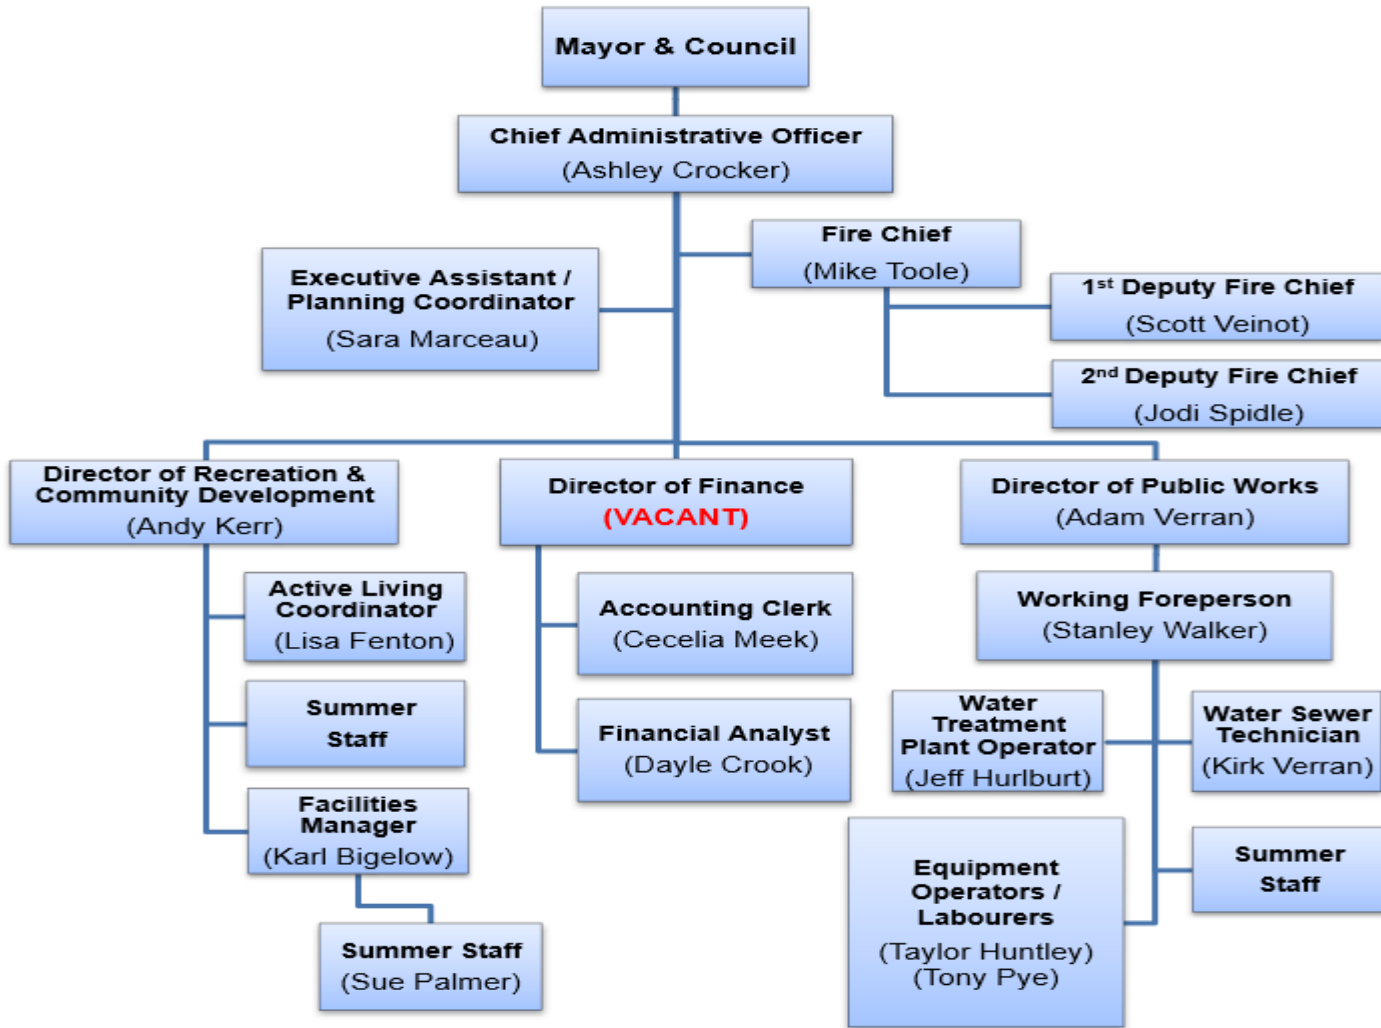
Mayor & Council

Chief Administrative Officer
(Ashley Crocker)

Fire Chief
(Mike Toole)

Executive Assistant / Planning Coordinator
(Sara Marceau)

1$^{st}$ Deputy Fire Chief
(Scott Veinot)

2$^{nd}$ Deputy Fire Chief
(Jodi Spidle)

Director of Recreation & Community Development
(Andy Kerr)

Director of Finance
(VACANT)

Director of Public Works
(Adam Verran)

Active Living Coordinator
(Lisa Fenton)

Accounting Clerk
(Cecelia Meek)

Working Foreperson
(Stanley Walker)

Summer Staff

Financial Analyst
(Dayle Crook)

Water Treatment Plant Operator
(Jeff Hurlburt)

Water Sewer Technician
(Kirk Verran)

Facilities Manager
(Karl Bigelow)

Equipment Operators / Labourers
(Taylor Huntley)
(Tony Pye)

Summer Staff

Summer Staff
(Sue Palmer)